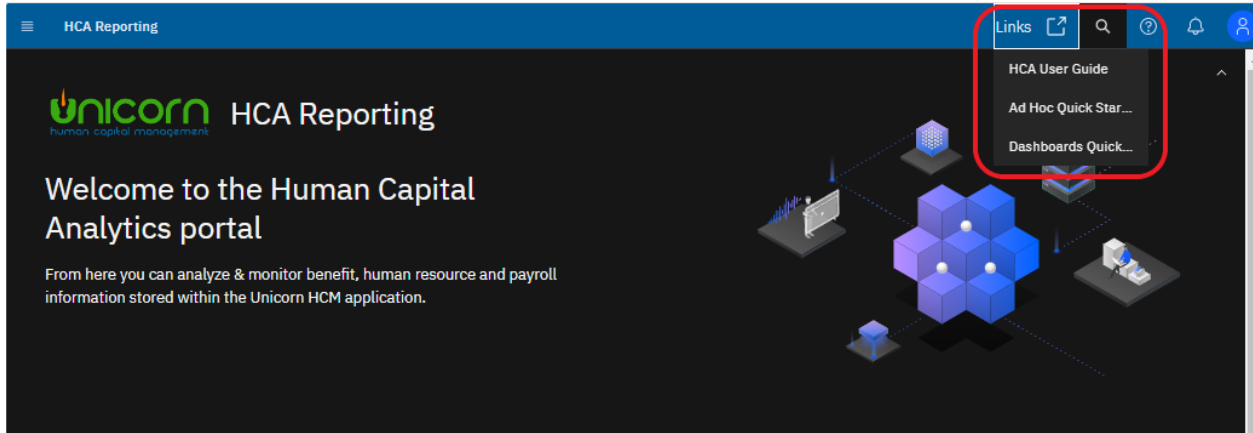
HCA Reporting

Links

HCA User Guide

Ad Hoc Quick Star...

Dashboards Quick...

unicorn
human capital management

HCA Reporting

Welcome to the Human Capital Analytics portal

From here you can analyze & monitor benefit, human resource and payroll information stored within the Unicorn HCM application.